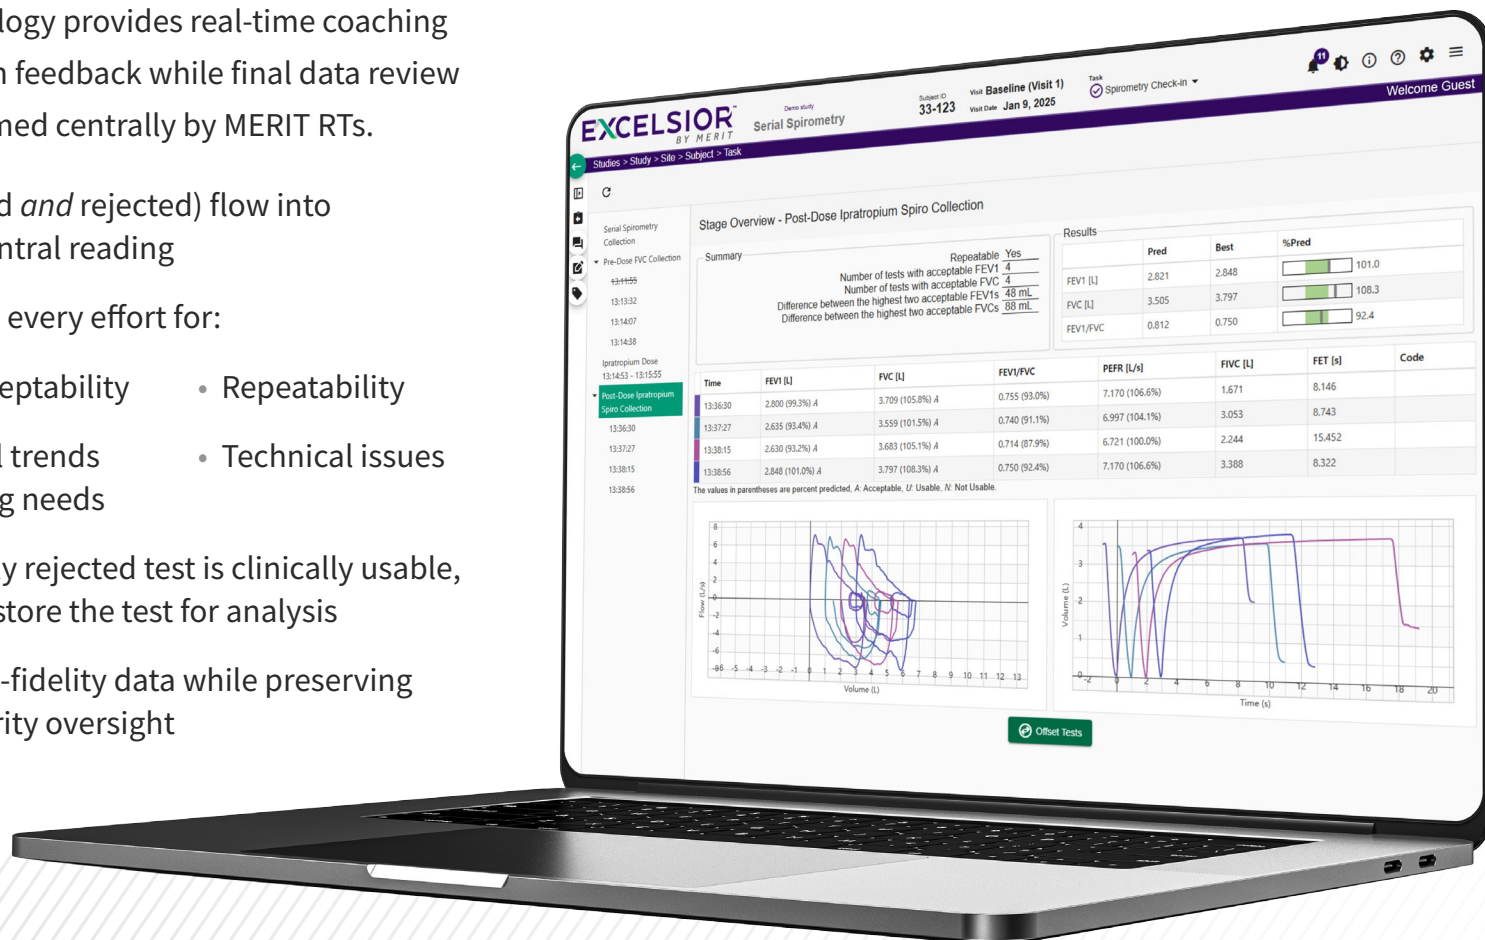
logy provides real-time coaching
n feedback while final data review
ned centrally by MERIT RTs.

d *and* rejected) flow into
ntral reading

every effort for:

eptability • Repeatability

l trends • Technical issues
g needs

y rejected test is clinically usable,
store the test for analysis

-fidelity data while preserving
rity oversight

EXCELSIOR BY MERIT
Demo study
Serial Spirometry
Subject ID
33-123
Visit Baseline (Visit 1)
Visit Date Jan 9, 2025
Task
Spirometry Check-in
Welcome Guest
Studies > Study > Site > Subject > Task

Serial Spirometry Collection
Pre-Dose FVC Collection
13:11:55
13:13:32
13:14:07
13:14:38
Ipratropium Dose
13:14:53 - 13:15:55
Post-Dose Ipratropium Spiro Collection
13:36:30
13:37:27
13:38:15
13:38:56

Stage Overview - Post-Dose Ipratropium Spiro Collection

Summary
Repeatable Yes
Number of tests with acceptable FEV1 4
Number of tests with acceptable FVC 4
Difference between the highest two acceptable FEV1s 48 mL
Difference between the highest two acceptable FVCs 88 mL

Results
| | Pred | Best | %Pred |
|---|---|---|---|
| FEV1 [L] | 2.821 | 2.848 | 101.0 |
| FVC [L] | 3.505 | 3.797 | 108.3 |
| FEV1/FVC | 0.812 | 0.750 | 92.4 |

| Time | FEV1 [L] | FVC [L] | FEV1/FVC | PEFR [L/s] | FIVC [L] | FET [s] | Code |
|---|---|---|---|---|---|---|---|
| 13:36:30 | 2.800 (99.3%) A | 3.709 (105.8%) A | 0.755 (93.0%) | 7.170 (106.6%) | 1.671 | 8.146 | |
| 13:37:27 | 2.635 (93.4%) A | 3.559 (101.5%) A | 0.740 (91.1%) | 6.997 (104.1%) | 3.053 | 8.743 | |
| 13:38:15 | 2.630 (93.2%) A | 3.683 (105.1%) A | 0.714 (87.9%) | 6.721 (100.0%) | 2.244 | 15.452 | |
| 13:38:56 | 2.848 (101.0%) A | 3.797 (108.3%) A | 0.750 (92.4%) | 7.170 (106.6%) | 3.388 | 8.322 | |

The values in parentheses are percent predicted. A: Acceptable, U: Usable, N: Not Usable.

Flow (L/s)
8 6 4 2 0 -2 -4 -6 -8
-6 -5 -4 -3 -2 -1 0 1 2 3 4 5 6 7 8 9 10 11 12 13
Volume (L)

Volume (L)
4 3 2 1 0
-2 0 2 4 6 8 10 12 14 16 18 20
Time (s)

Offset Tests